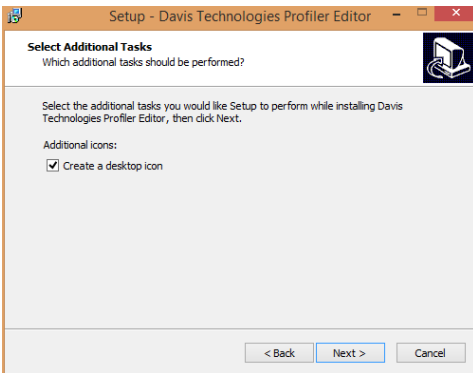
Setup - Davis Technologies Profiler Editor

Select Additional Tasks
Which additional tasks should be performed?

Select the additional tasks you would like Setup to perform while installing Davis Technologies Profiler Editor, then click Next.

Additional icons:

Create a desktop icon

< Back
Next >
Cancel